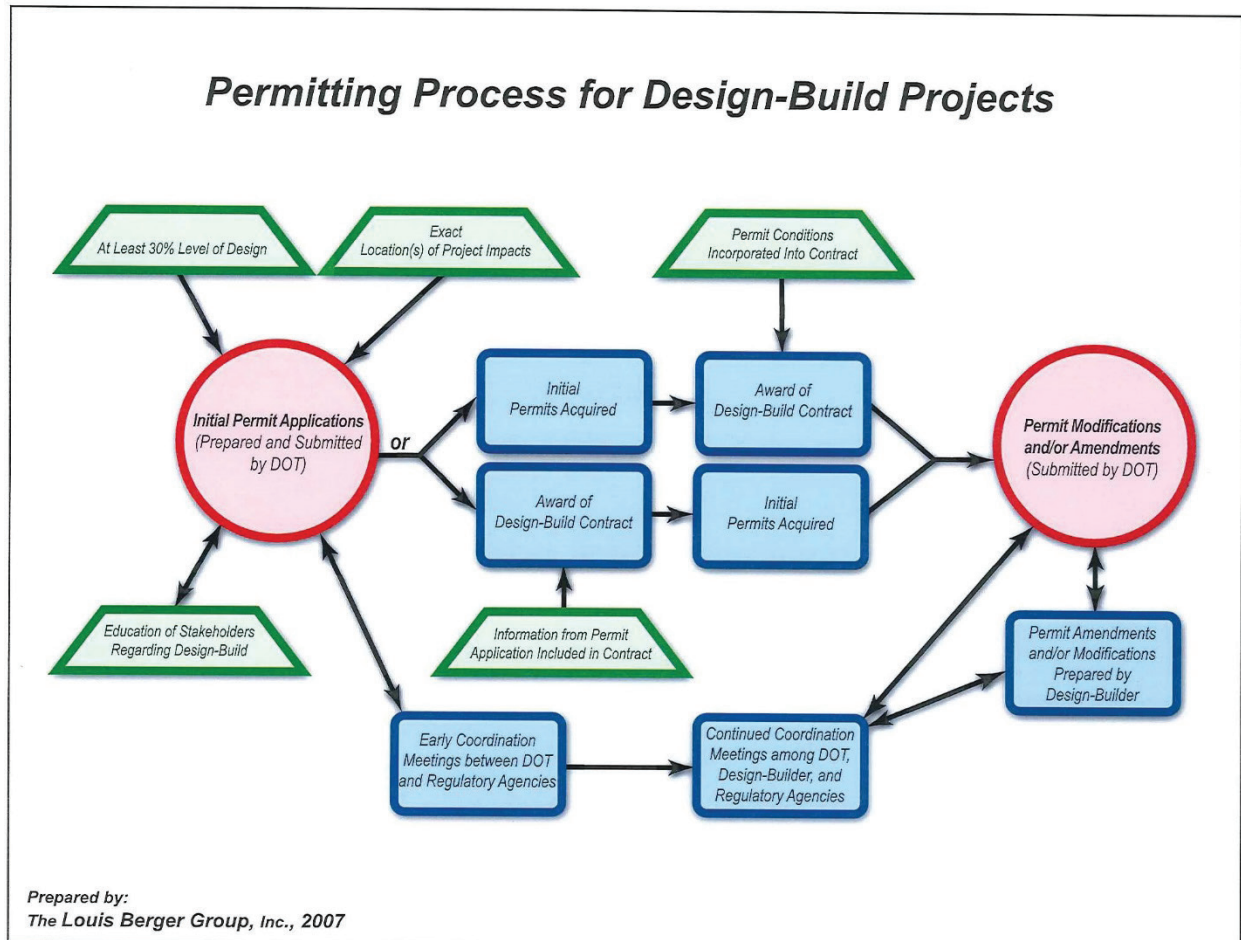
Permitting Process for Design-Build Projects

At Least 30% Level of Design

Exact Location(s) of Project Impacts

Permit Conditions Incorporated Into Contract

Initial Permit Applications (Prepared and Submitted by DOT)

or

Initial Permits Acquired

Award of Design-Build Contract

Award of Design-Build Contract

Initial Permits Acquired

Permit Modifications and/or Amendments (Submitted by DOT)

Education of Stakeholders Regarding Design-Build

Information from Permit Application Included in Contract

Permit Amendments and/or Modifications Prepared by Design-Builder

Early Coordination Meetings between DOT and Regulatory Agencies

Continued Coordination Meetings among DOT, Design-Builder, and Regulatory Agencies

Prepared by:
The Louis Berger Group, Inc., 2007